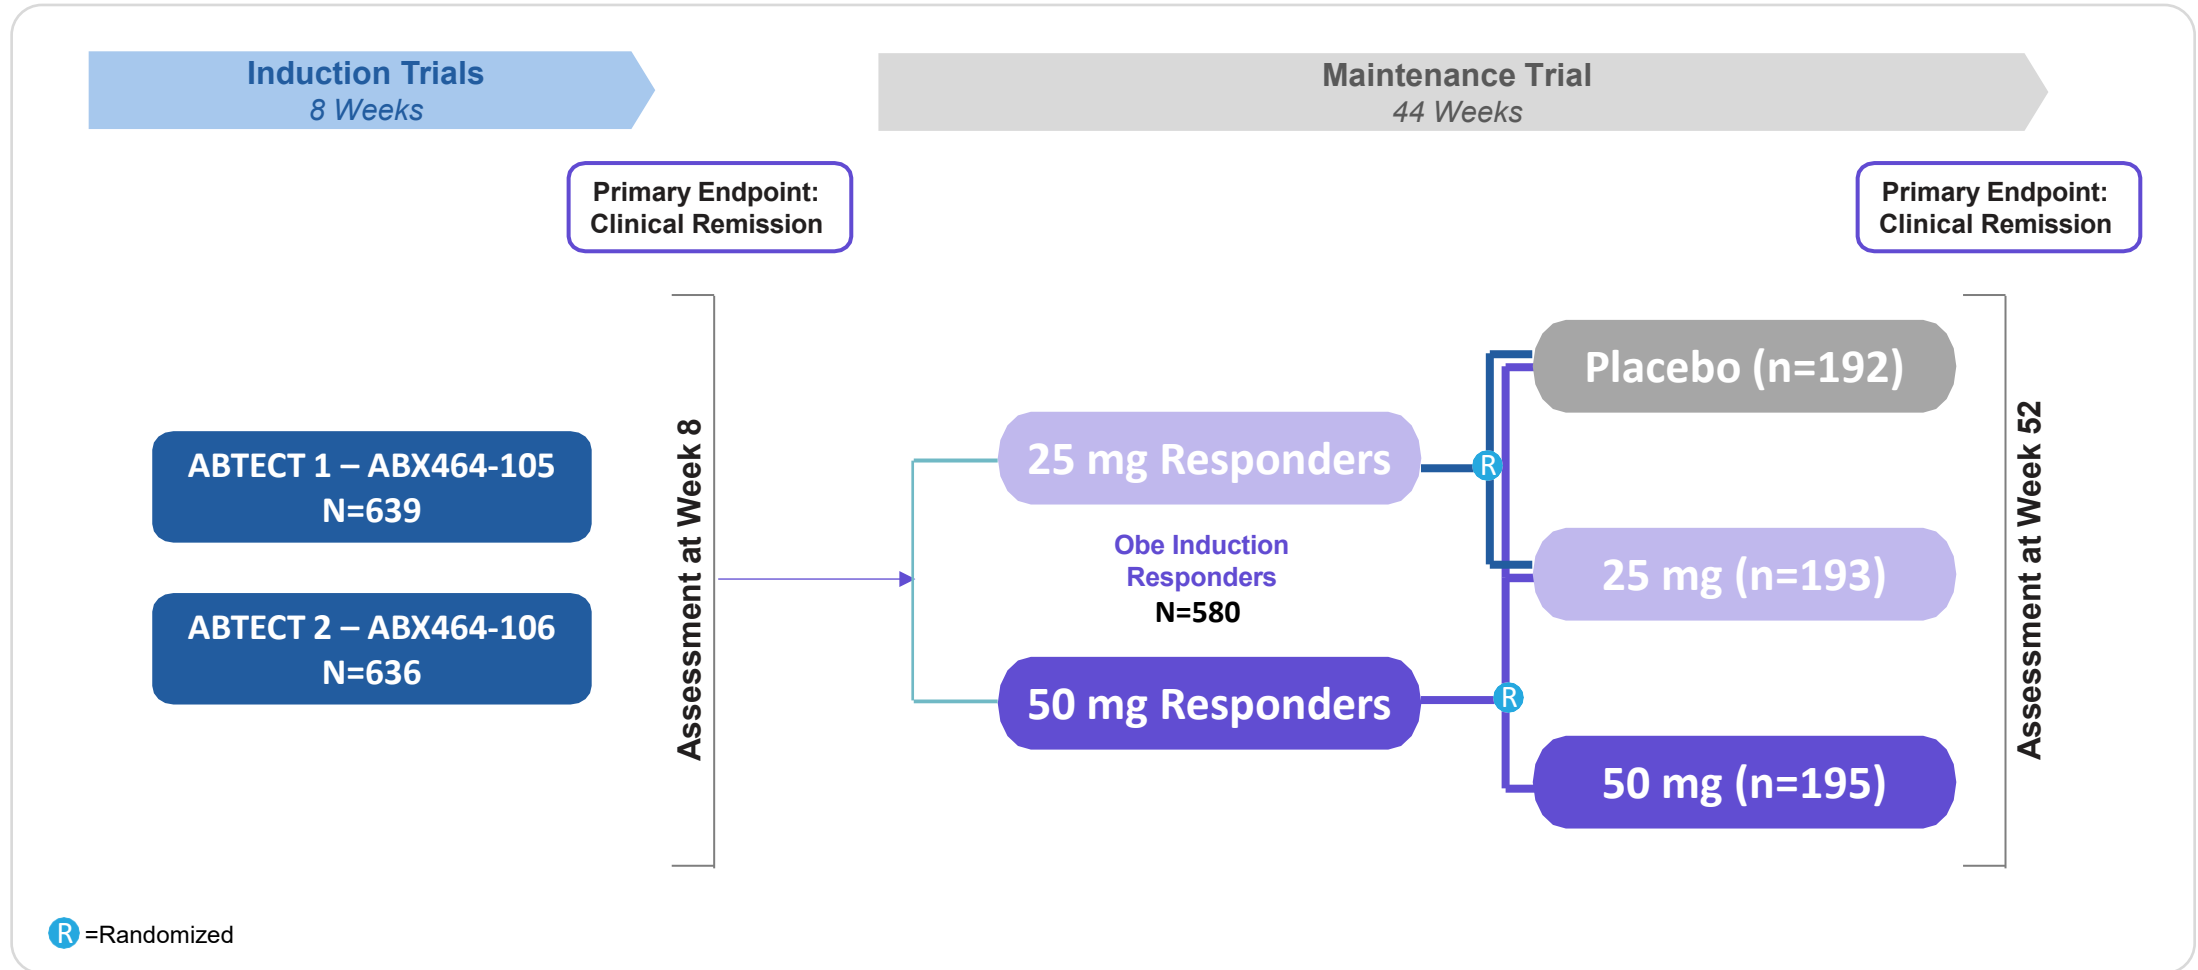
Induction Trials
8 Weeks

Maintenance Trial
44 Weeks

Primary Endpoint:
Clinical Remission

Primary Endpoint:
Clinical Remission

ABTECT 1 – ABX464-105
N=639

ABTECT 2 – ABX464-106
N=636

Assessment at Week 8

25 mg Responders

Obe Induction
Responders
N=580

50 mg Responders

R

R

Placebo (n=192)

25 mg (n=193)

50 mg (n=195)

Assessment at Week 52

R =Randomized